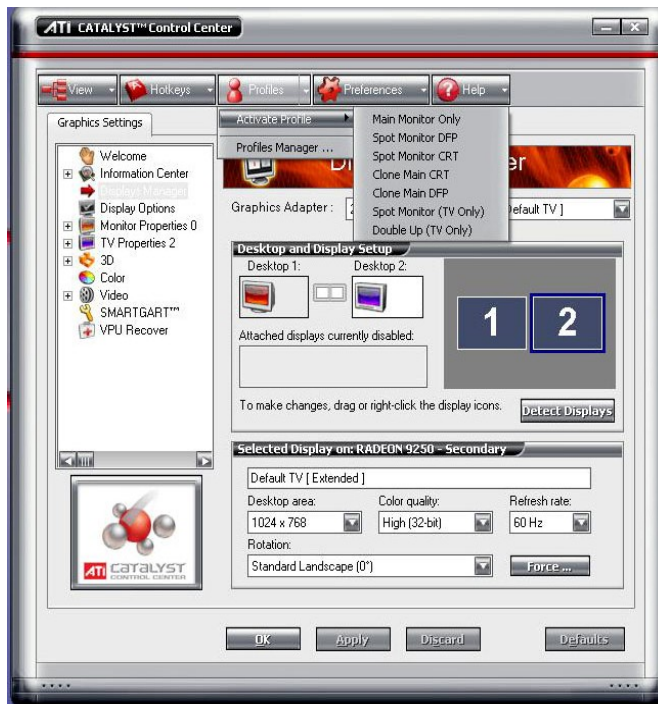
ATI CATALYST™ Control Center

View | Hotkeys | Profiles | Preferences | Help

Graphics Settings

Activate Profile
Profiles Manager ...

Main Monitor Only
Spot Monitor DFP
Spot Monitor CRT
Clone Main CRT
Clone Main DFP
Spot Monitor (TV Only)
Double Up (TV Only)

Welcome
Information Center
Displays Manager
Display Options
Monitor Properties 0
TV Properties 2
3D
Color
Video
SMARTGART™
VPU Recover

Di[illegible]er

Graphics Adapter : 2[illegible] efault TV ]

Desktop and Display Setup
Desktop 1:
Desktop 2:
1
2
Attached displays currently disabled:
To make changes, drag or right-click the display icons.
Detect Displays

Selected Display on: RADEON 9250 - Secondary
Default TV [ Extended ]
Desktop area:
1024 x 768
Color quality:
High (32-bit)
Refresh rate:
60 Hz
Rotation:
Standard Landscape (0°)
Force ...

ATI CATALYST CONTROL CENTER

OK
Apply
Discard
Defaults